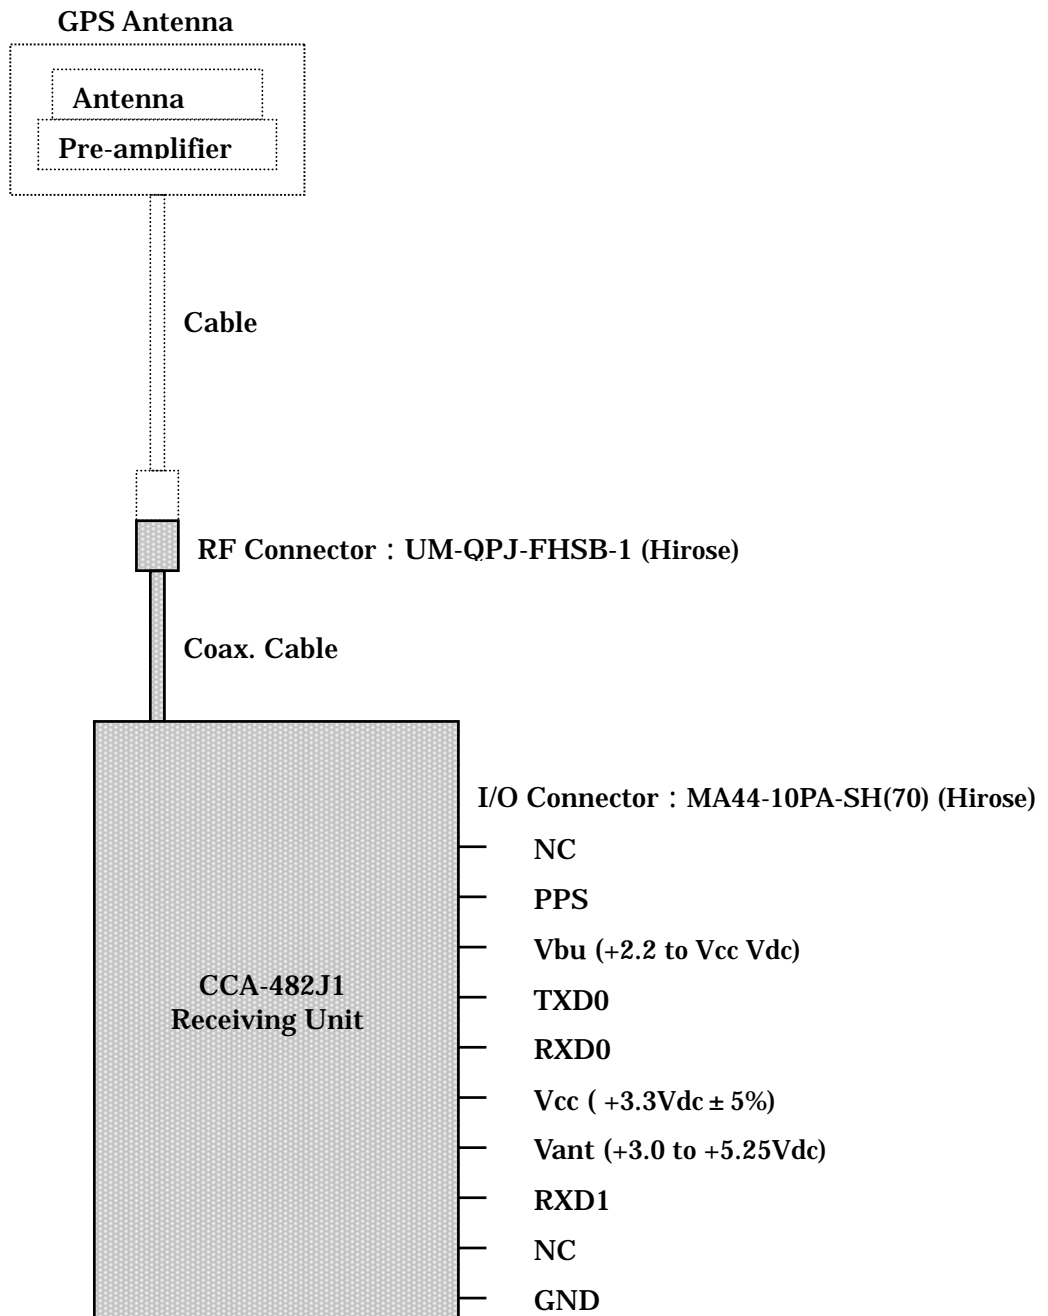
GPS Antenna

Antenna

Pre-amplifier

Cable

RF Connector : UM-QPJ-FHSB-1 (Hirose)

Coax. Cable

CCA-482J1
Receiving Unit

I/O Connector : MA44-10PA-SH(70) (Hirose)

NC

PPS

Vbu (+2.2 to Vcc Vdc)

TXD0

RXD0

Vcc ( +3.3Vdc ± 5%)

Vant (+3.0 to +5.25Vdc)

RXD1

NC

GND